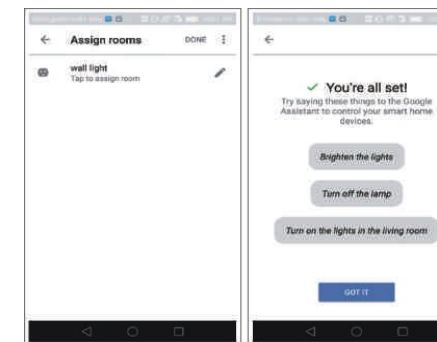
Assign rooms

DONE

wall light
Tap to assign room

✓ You're all set!

Try saying these things to the Google Assistant to control your smart home devices.

Brighten the lights

Turn off the lamp

Turn on the lights in the living room

GOT IT